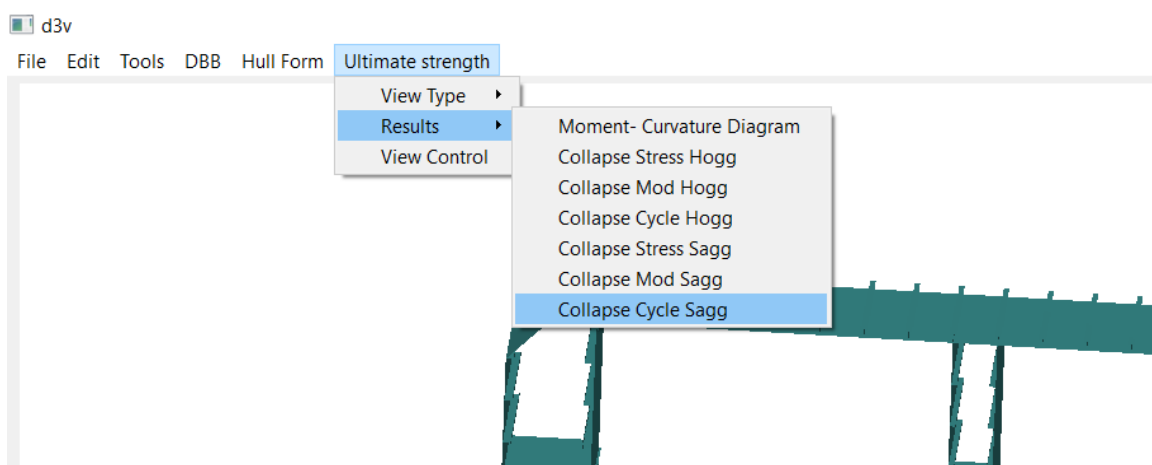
d3v

File Edit Tools DBB Hull Form Ultimate strength

View Type
Results
View Control

Moment- Curvature Diagram
Collapse Stress Hogg
Collapse Mod Hogg
Collapse Cycle Hogg
Collapse Stress Sagg
Collapse Mod Sagg
Collapse Cycle Sagg